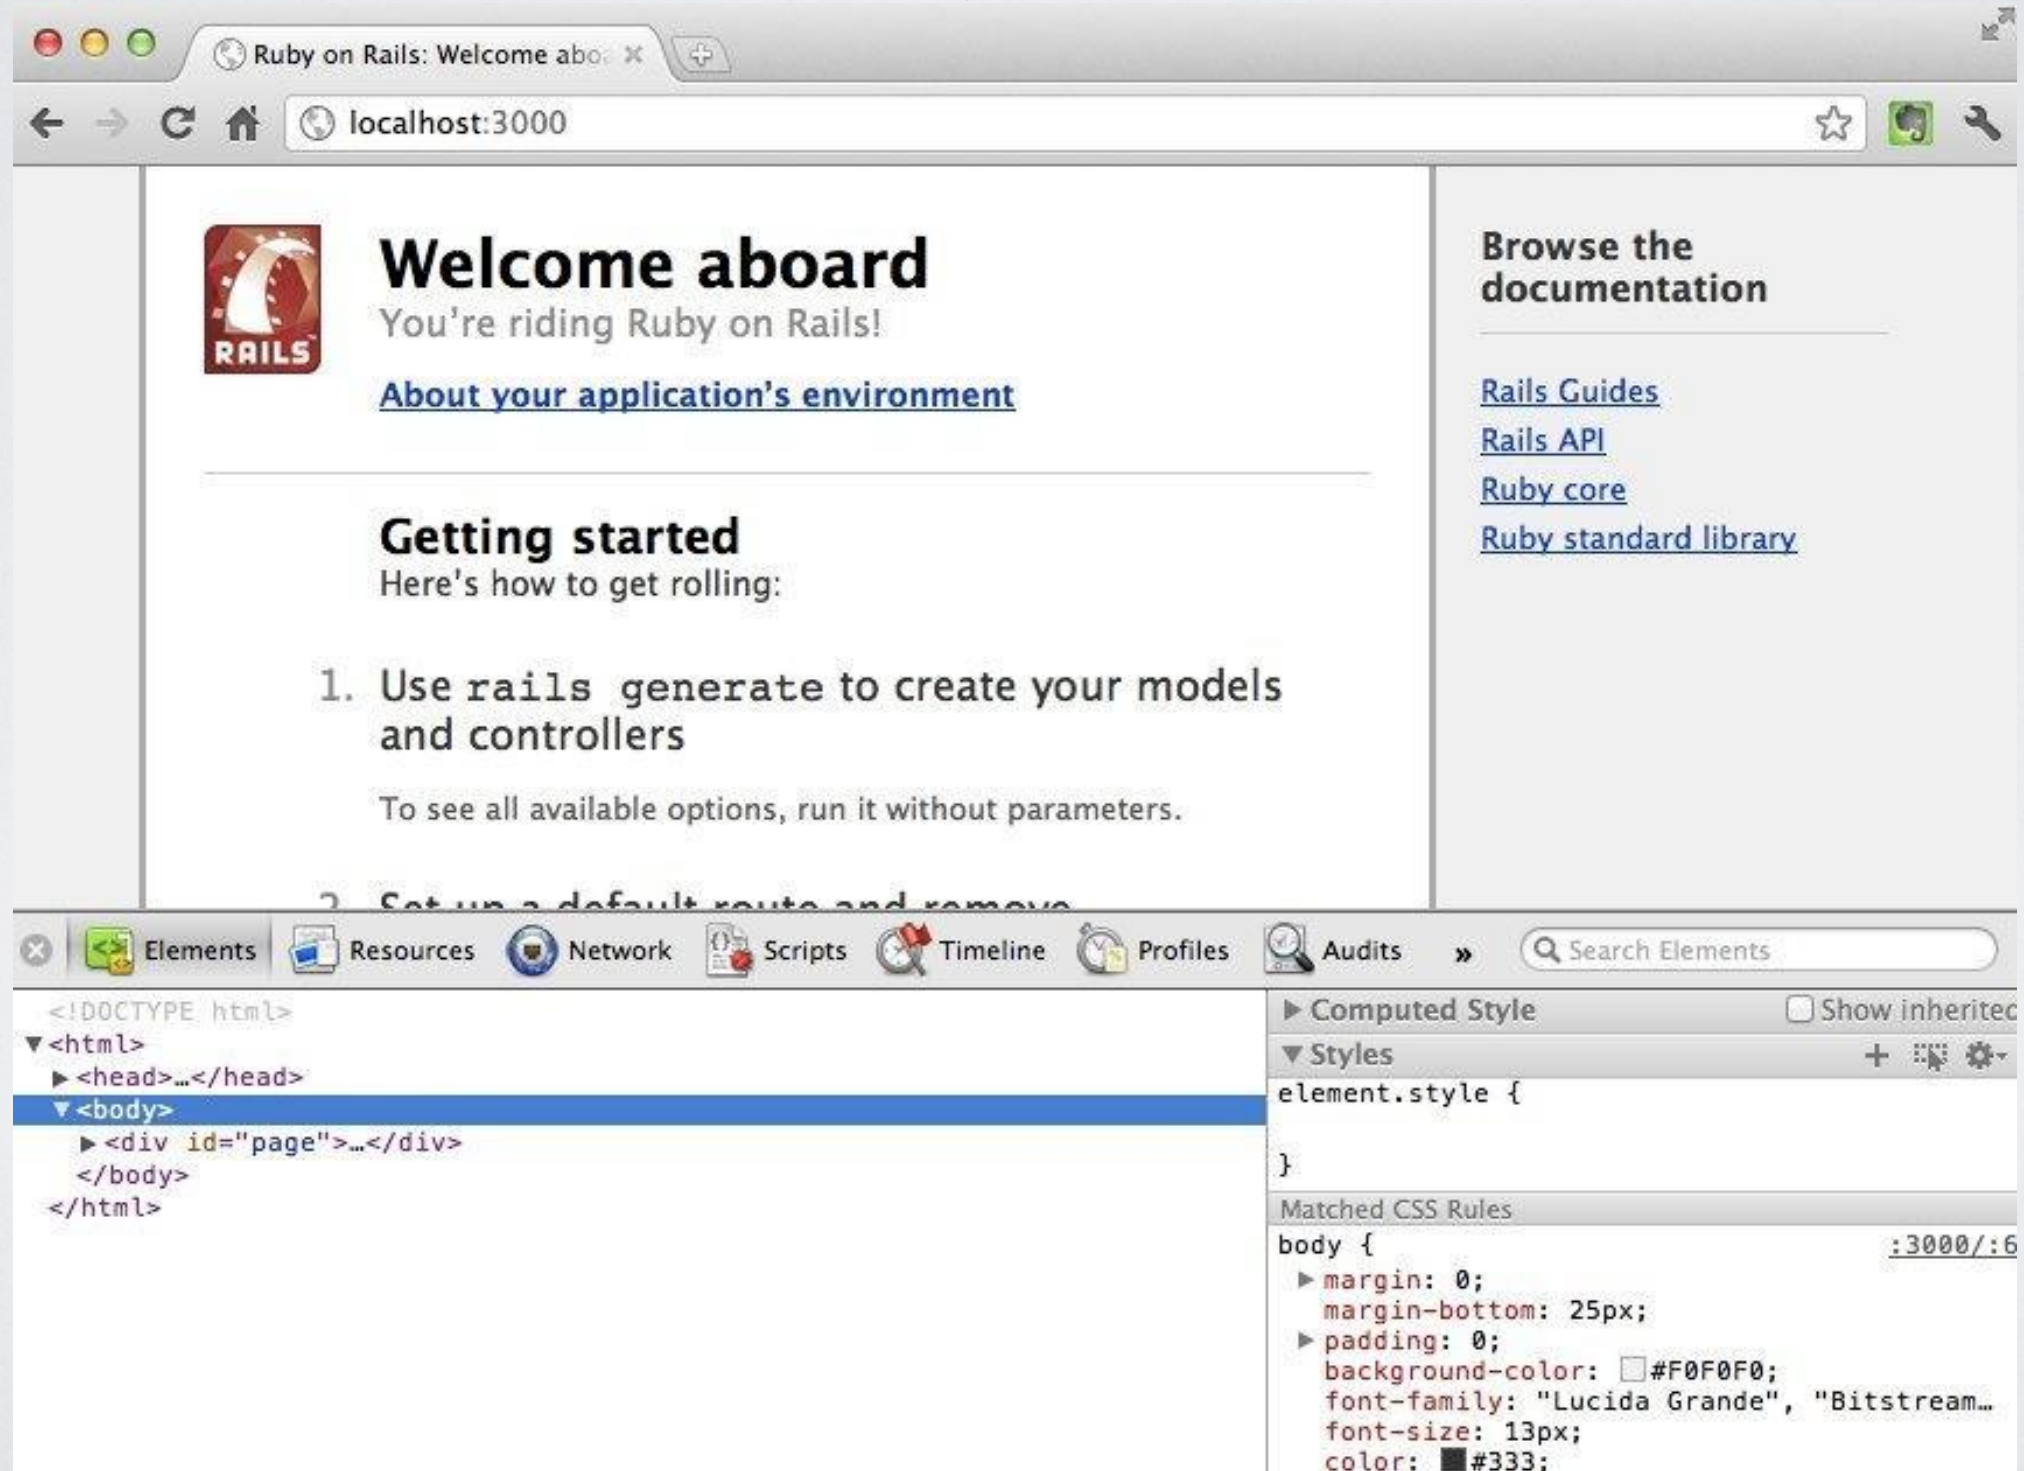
Ruby on Rails: Welcome abo

localhost:3000

RAILS

Welcome aboard
You're riding Ruby on Rails!

About your application's environment

Getting started
Here's how to get rolling:

1. Use rails generate to create your models and controllers

To see all available options, run it without parameters.

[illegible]

Browse the documentation

Rails Guides
Rails API
Ruby core
Ruby standard library

Elements Resources Network Scripts Timeline Profiles Audits »

Search Elements

<!DOCTYPE html>
<html>
<head>…</head>
<body>
<div id="page">…</div>
</body>
</html>

Computed Style
Show inheritec

Styles

element.style {

}

Matched CSS Rules

body { :3000/:6
margin: 0;
margin-bottom: 25px;
padding: 0;
background-color: #F0F0F0;
font-family: "Lucida Grande", "Bitstream…
font-size: 13px;
color: #333;